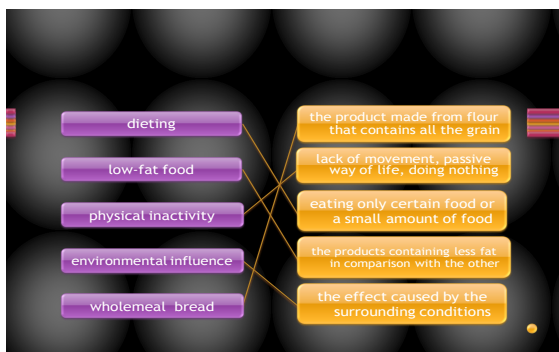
dieting

low-fat food

physical inactivity

environmental influence

wholemeal bread

the product made from flour that contains all the grain

lack of movement, passive way of life, doing nothing

eating only certain food or a small amount of food

the products containing less fat in comparison with the other

the effect caused by the surrounding conditions